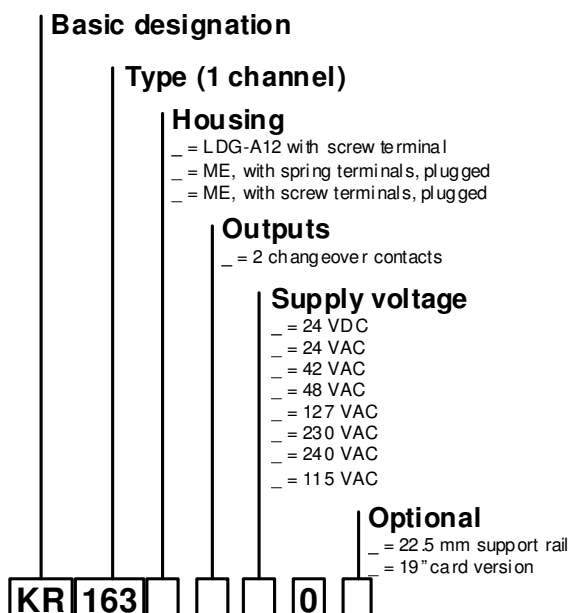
Basic designation

Type (1 channel)

Housing
_ = LDG-A12 with screw terminal
_ = ME, with spring terminals, plugged
_ = ME, with screw terminals, plugged

Outputs
_ = 2 changeover contacts

Supply voltage
_ = 24 VDC
_ = 24 VAC
_ = 42 VAC
_ = 48 VAC
_ = 127 VAC
_ = 230 VAC
_ = 240 VAC
_ = 115 VAC

Optional
_ = 22.5 mm support rail
_ = 19" card version

KR 163 0